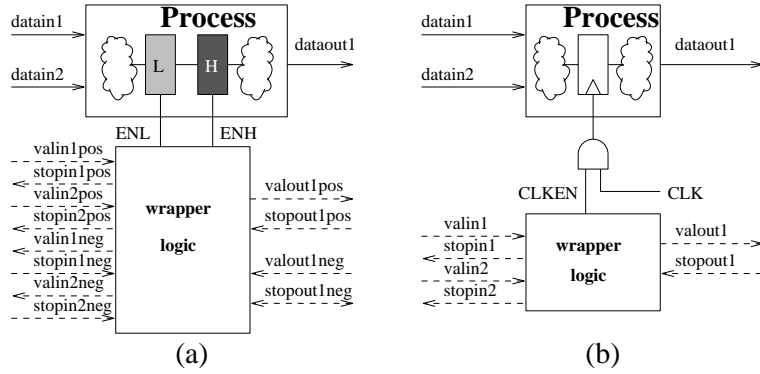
datain1
datain2
Process
L
H
dataout1
ENL
ENH
valin1pos
stopin1pos
valin2pos
stopin2pos
valin1neg
stopin1neg
valin2neg
stopin2neg
wrapper
logic
valout1pos
stopout1pos
valout1neg
stopout1neg
(a)

datain1
datain2
Process
dataout1
CLKEN
CLK
valin1
stopin1
valin2
stopin2
wrapper
logic
valout1
stopout1
(b)